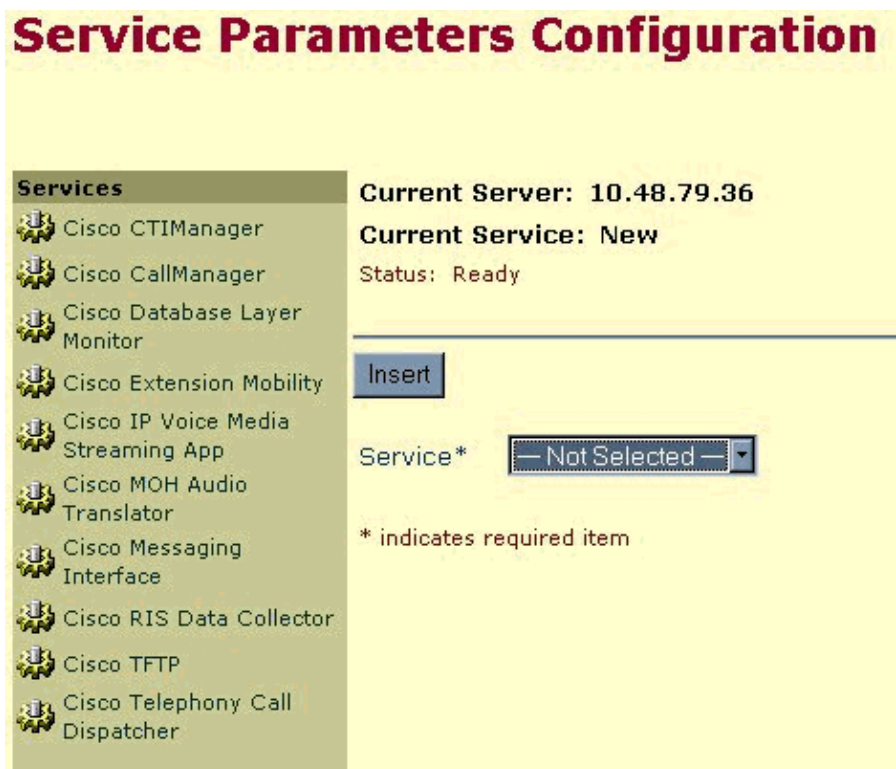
Service Parameters Configuration

Services
Cisco CTIManager
Cisco CallManager
Cisco Database Layer Monitor
Cisco Extension Mobility
Cisco IP Voice Media Streaming App
Cisco MOH Audio Translator
Cisco Messaging Interface
Cisco RIS Data Collector
Cisco TFTP
Cisco Telephony Call Dispatcher

Current Server: 10.48.79.36
Current Service: New
Status: Ready

Insert

Service* — Not Selected —

* indicates required item